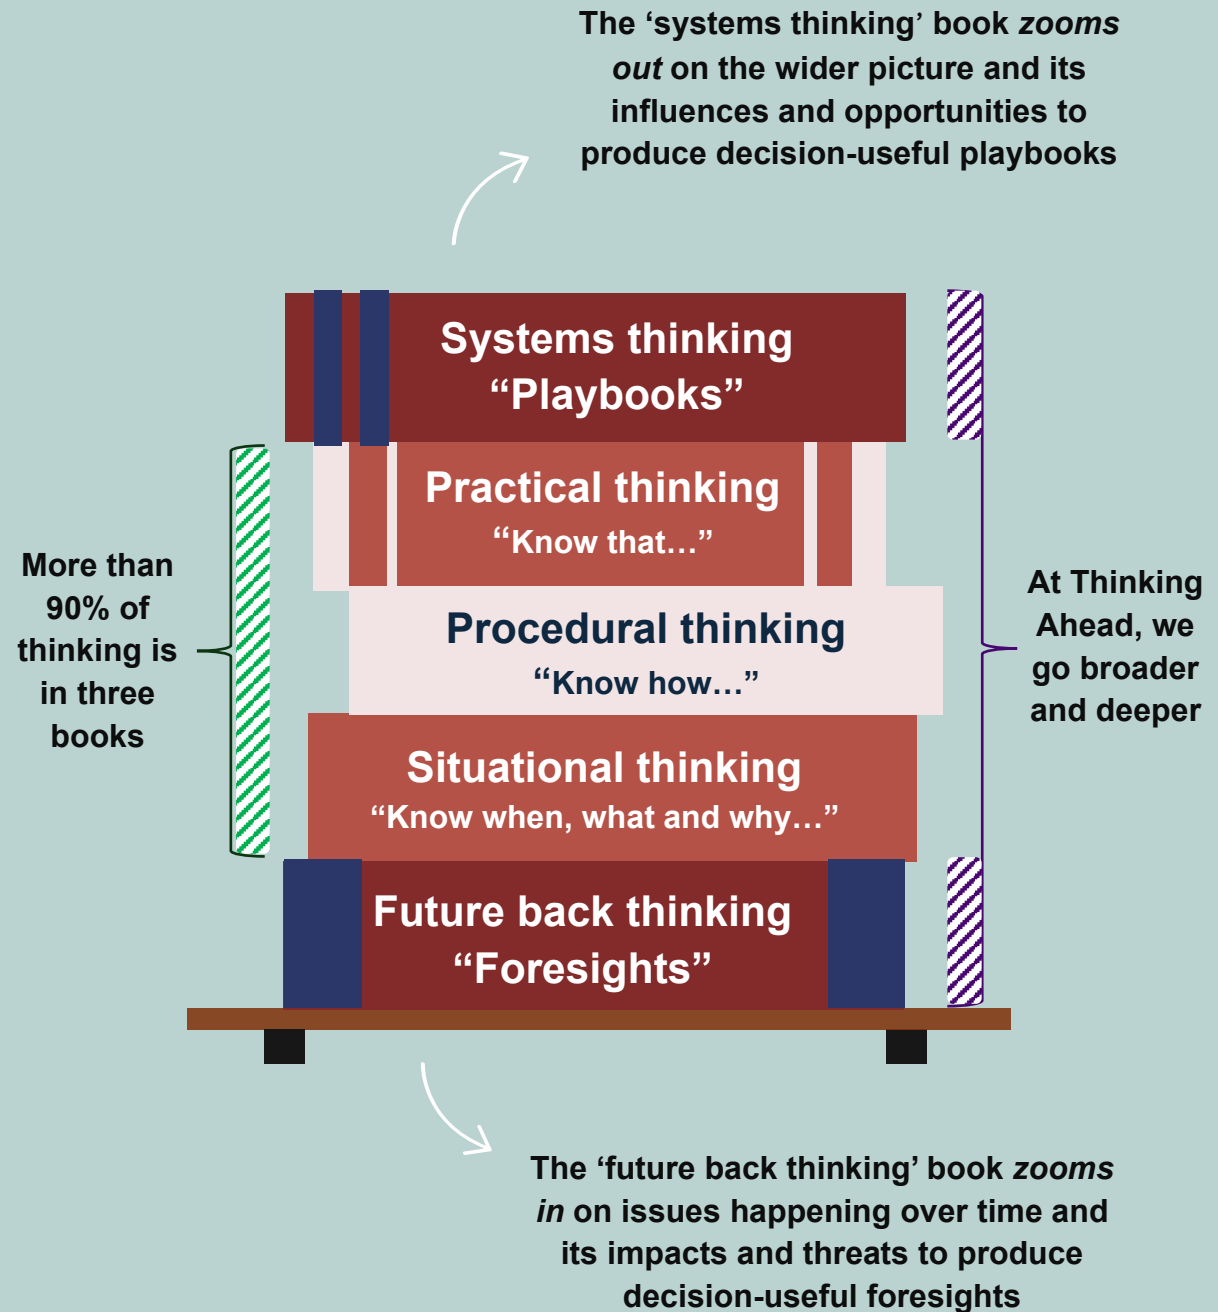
The ‘systems thinking’ book *zooms out* on the wider picture and its influences and opportunities to produce decision-useful playbooks

Systems thinking
“Playbooks”

Practical thinking
“Know that…”

Procedural thinking
“Know how…”

Situational thinking
“Know when, what and why…”

Future back thinking
“Foresights”

More than 90% of thinking is in three books

At Thinking Ahead, we go broader and deeper

The ‘future back thinking’ book *zooms in* on issues happening over time and its impacts and threats to produce decision-useful foresights